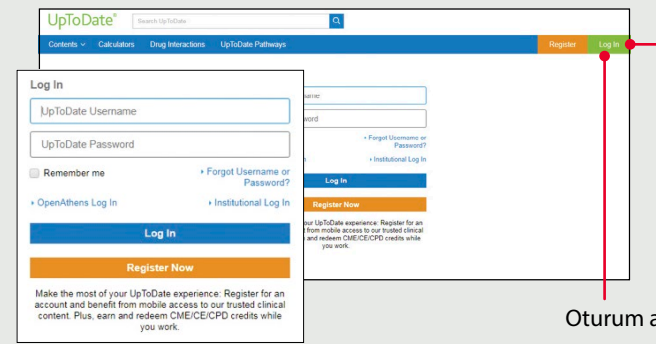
UpToDate®
Search UpToDate

Contents
Calculators
Drug Interactions
UpToDate Pathways
Register
Log In

Log In
UpToDate Username
UpToDate Password
Remember me
▸ Forgot Username or Password?
▸ OpenAthens Log In
▸ Institutional Log In
Log In
Register Now
Make the most of your UpToDate experience: Register for an account and benefit from mobile access to our trusted clinical content. Plus, earn and redeem CME/CE/CPD credits while you work.

name
word
▸ Forgot Username or Password?
▸ Institutional Log In
Log In
Register Now
our UpToDate experience: Register for an from mobile access to our trusted clinical and redeem CME/CE/CPD credits while you work.

Oturum a